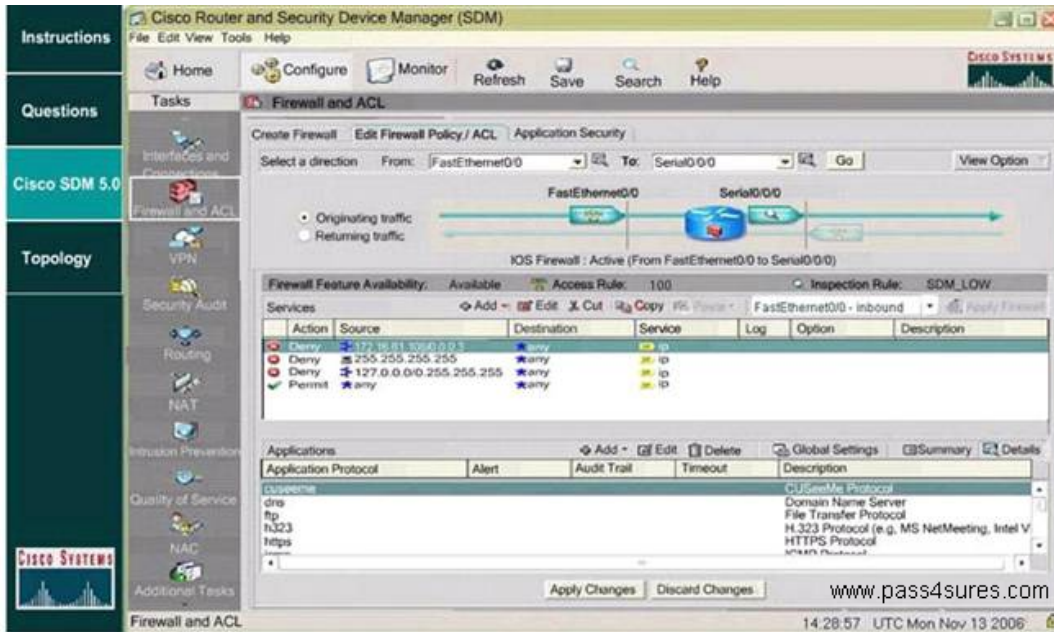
Instructions

Questions

Cisco SDM 5.0

Topology

Cisco Systems

Cisco Router and Security Device Manager (SDM)

File Edit View Tools Help

Home Configure Monitor Refresh Save Search Help

Cisco Systems

Tasks

Firewall and ACL

Interfaces and Connections

Firewall and ACL

VPN

Security Audit

Routing

NAT

Intrusion Prevention

Quality of Service

NAC

Additional Tasks

Create Firewall | Edit Firewall Policy / ACL | Application Security

Select a direction From: FastEthernet0/0 To: Serial0/0/0 Go View Option

FastEthernet0/0 Serial0/0/0

Originating traffic
Returning traffic

IOS Firewall : Active (From FastEthernet0/0 to Serial0/0/0)

Firewall Feature Availability: Available Access Rule: 100 Inspection Rule: SDM_LOW

Services Add Edit Cut Copy Paste FastEthernet0/0 - inbound Apply Firewall

| Action | Source | Destination | Service | Log | Option | Description |
|---|---|---|---|---|---|---|
| Deny | 172.16.61.10/0.0.0.3 | any | ip | | | |
| Deny | 255.255.255.255 | any | ip | | | |
| Deny | 127.0.0.0/0.255.255.255 | any | ip | | | |
| Permit | any | any | ip | | | |

Applications Add Edit Delete Global Settings Summary Details

| Application Protocol | Alert | Audit Trail | Timeout | Description |
|---|---|---|---|---|
| cuseeme | | | | CUSeeMe Protocol |
| dns | | | | Domain Name Server |
| ftp | | | | File Transfer Protocol |
| h323 | | | | H.323 Protocol (e.g, MS NetMeeting, Intel V |
| https | | | | HTTPS Protocol |
| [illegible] | | | | ICMP Protocol |

Apply Changes Discard Changes

www.pass4sures.com

Firewall and ACL 14:28:57 UTC Mon Nov 13 2006